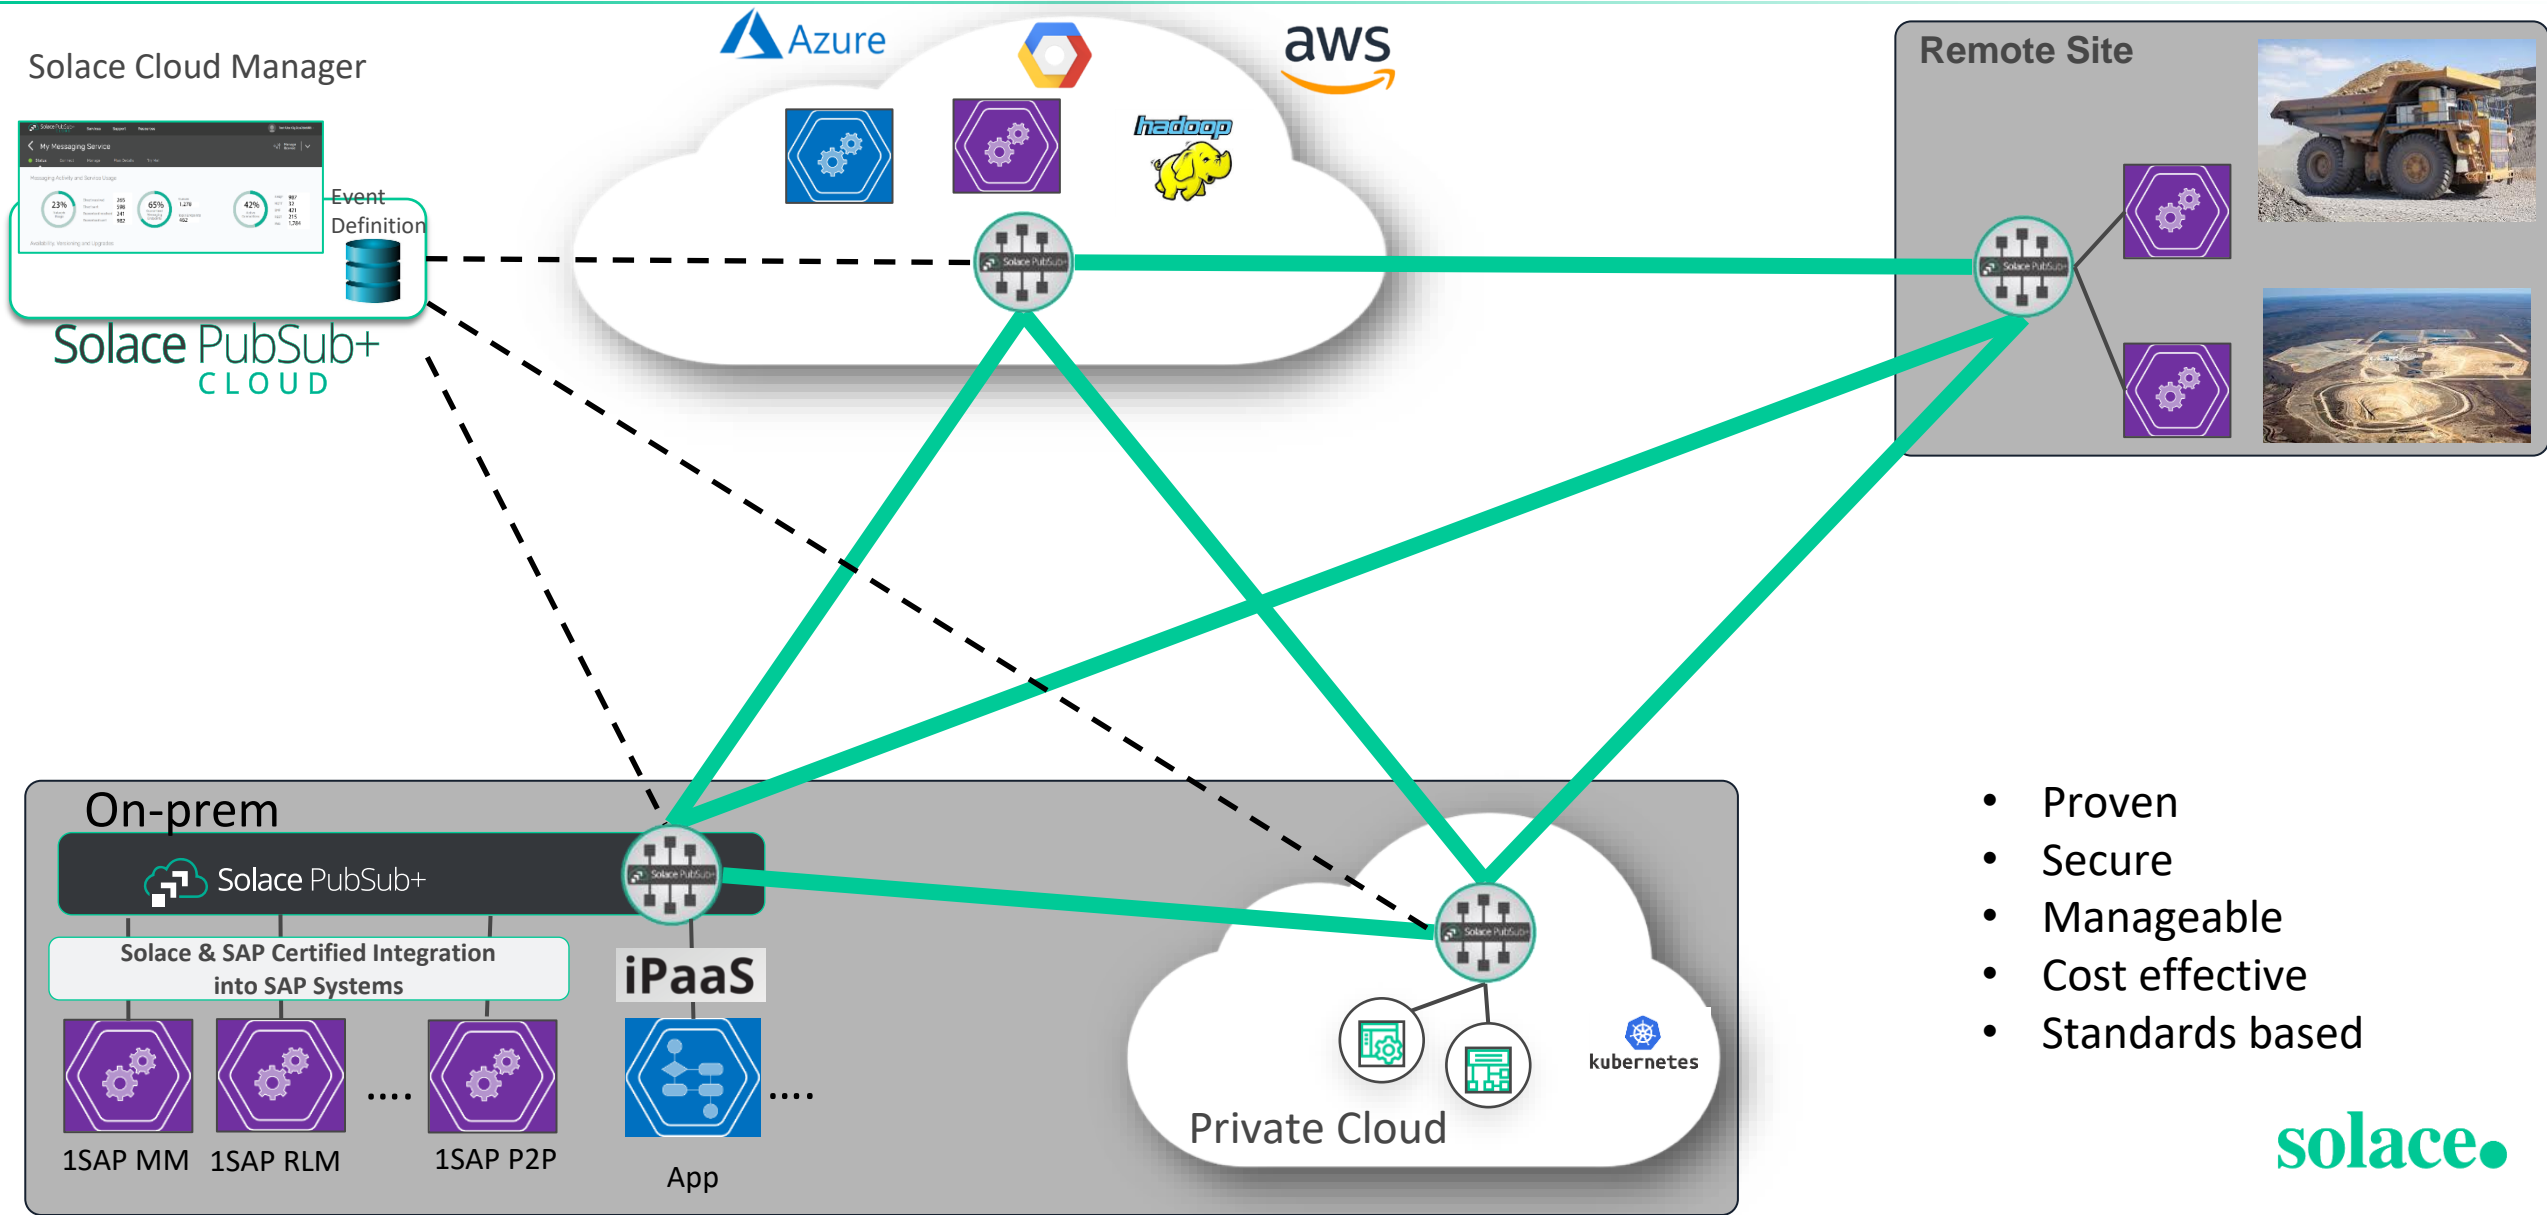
Solace Cloud Manager

Azure

aws

hadoop

Remote Site

My Messaging Service

23%

65%

42%

Event Definition

Solace PubSub+ CLOUD

Solace PubSub+

Solace PubSub+

Solace PubSub+

Solace PubSub+

On-prem

Solace PubSub+

Solace & SAP Certified Integration into SAP Systems

iPaaS

1SAP MM

1SAP RLM

....

1SAP P2P

....

App

kubernetes

Private Cloud

• Proven
• Secure
• Manageable
• Cost effective
• Standards based

solace